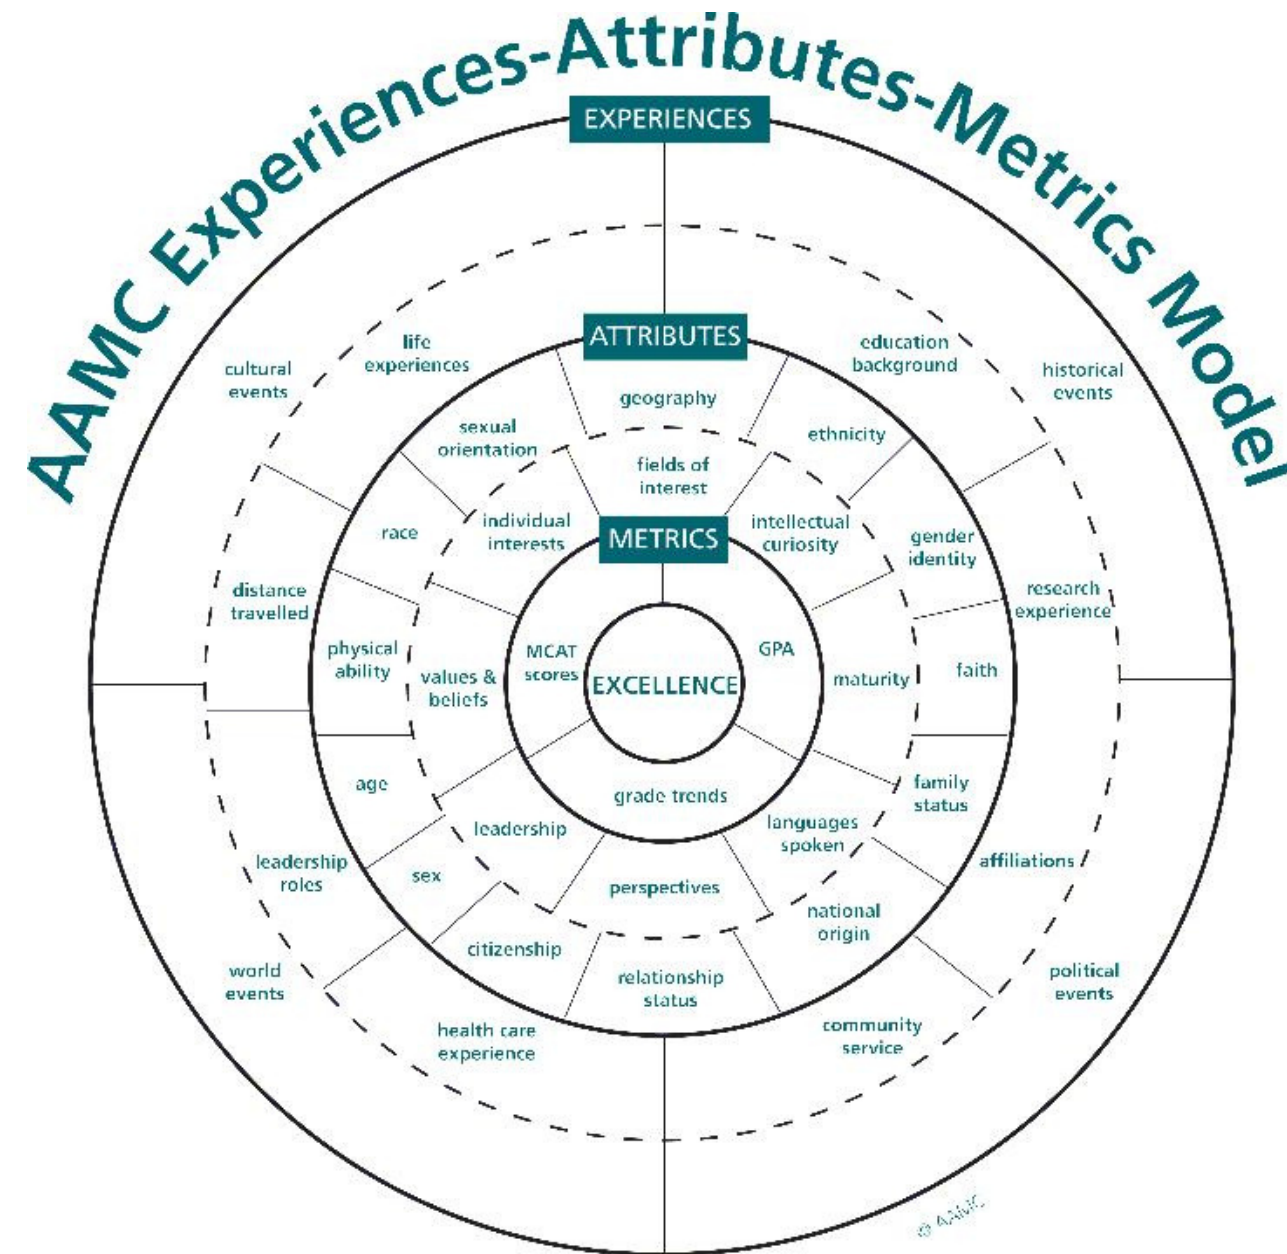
AAMC Experiences-Attributes-Metrics Model

EXPERIENCES

life experiences

cultural events

education background

historical events

ATTRIBUTES

geography

sexual orientation

ethnicity

fields of interest

individual interests

intellectual curiosity

race

METRICS

gender identity

distance travelled

research experience

physical ability

values & beliefs

MCAT scores

EXCELLENCE

GPA

maturity

faith

age

grade trends

family status

leadership

languages spoken

leadership roles

affiliations

sex

perspectives

national origin

citizenship

world events

relationship status

political events

health care experience

community service

© AAMC